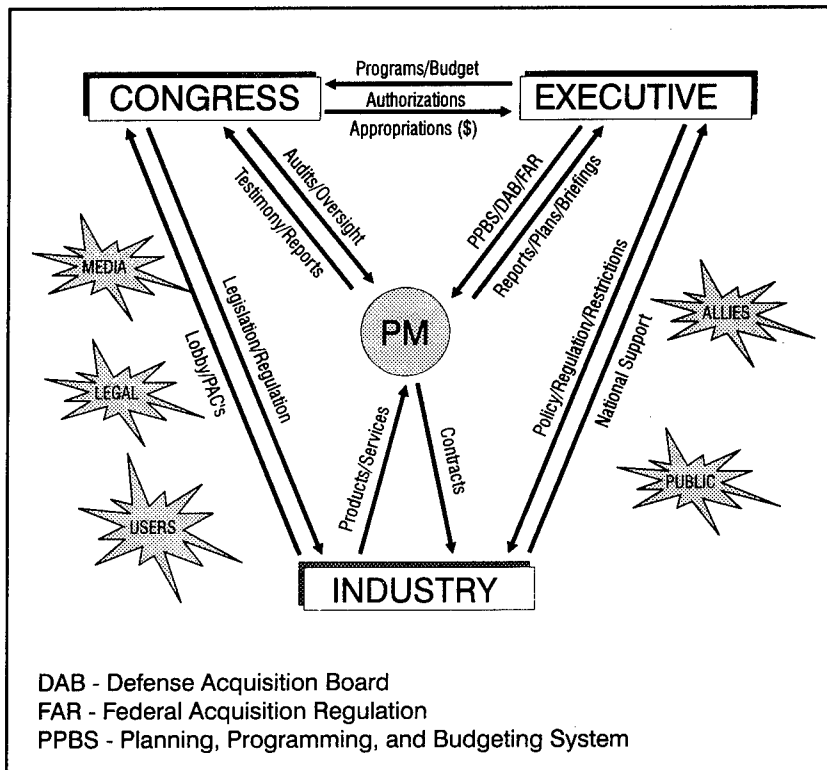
CONGRESS

Programs/Budget
Authorizations
Appropriations ($)

EXECUTIVE

Audits/Oversight
Testimony/Reports
PPBS/DAB/FAR
Reports/Plans/Briefings

MEDIA
LEGAL
USERS

Lobby/PAC's
Legislation/Regulation

PM

Policy/Regulation/Restrictions
National Support

ALLIES
PUBLIC

Products/Services
Contracts

INDUSTRY

DAB - Defense Acquisition Board
FAR - Federal Acquisition Regulation
PPBS - Planning, Programming, and Budgeting System